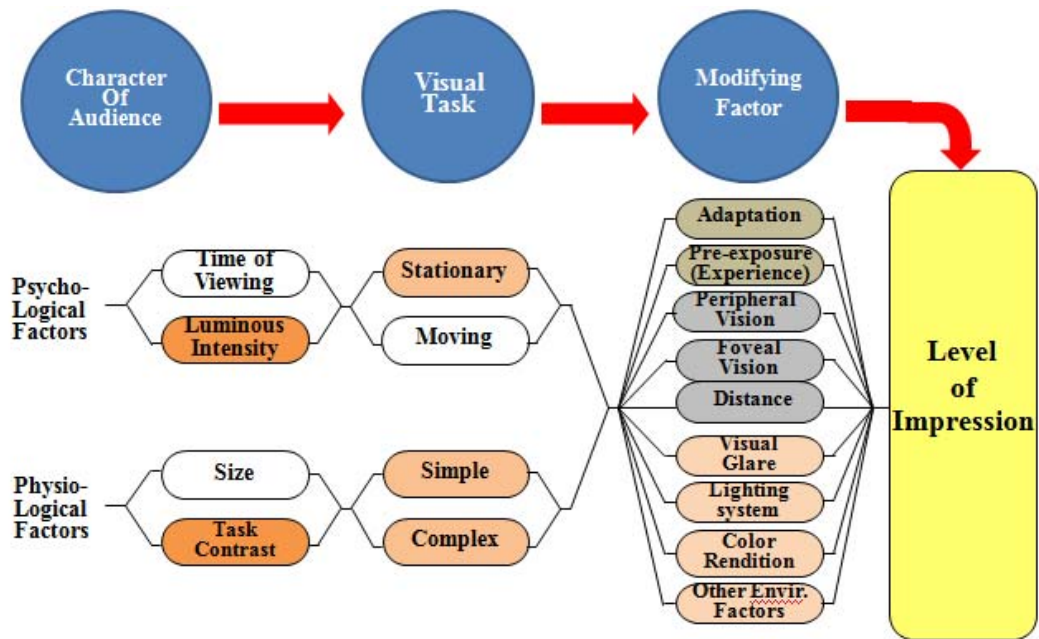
Character Of Audience

Visual Task

Modifying Factor

Psycho-Logical Factors

Time of Viewing

Luminous Intensity

Stationary

Moving

Physio-Logical Factors

Size

Task Contrast

Simple

Complex

Adaptation

Pre-exposure (Experience)

Peripheral Vision

Foveal Vision

Distance

Visual Glare

Lighting system

Color Rendition

Other Envir. Factors

Level of Impression